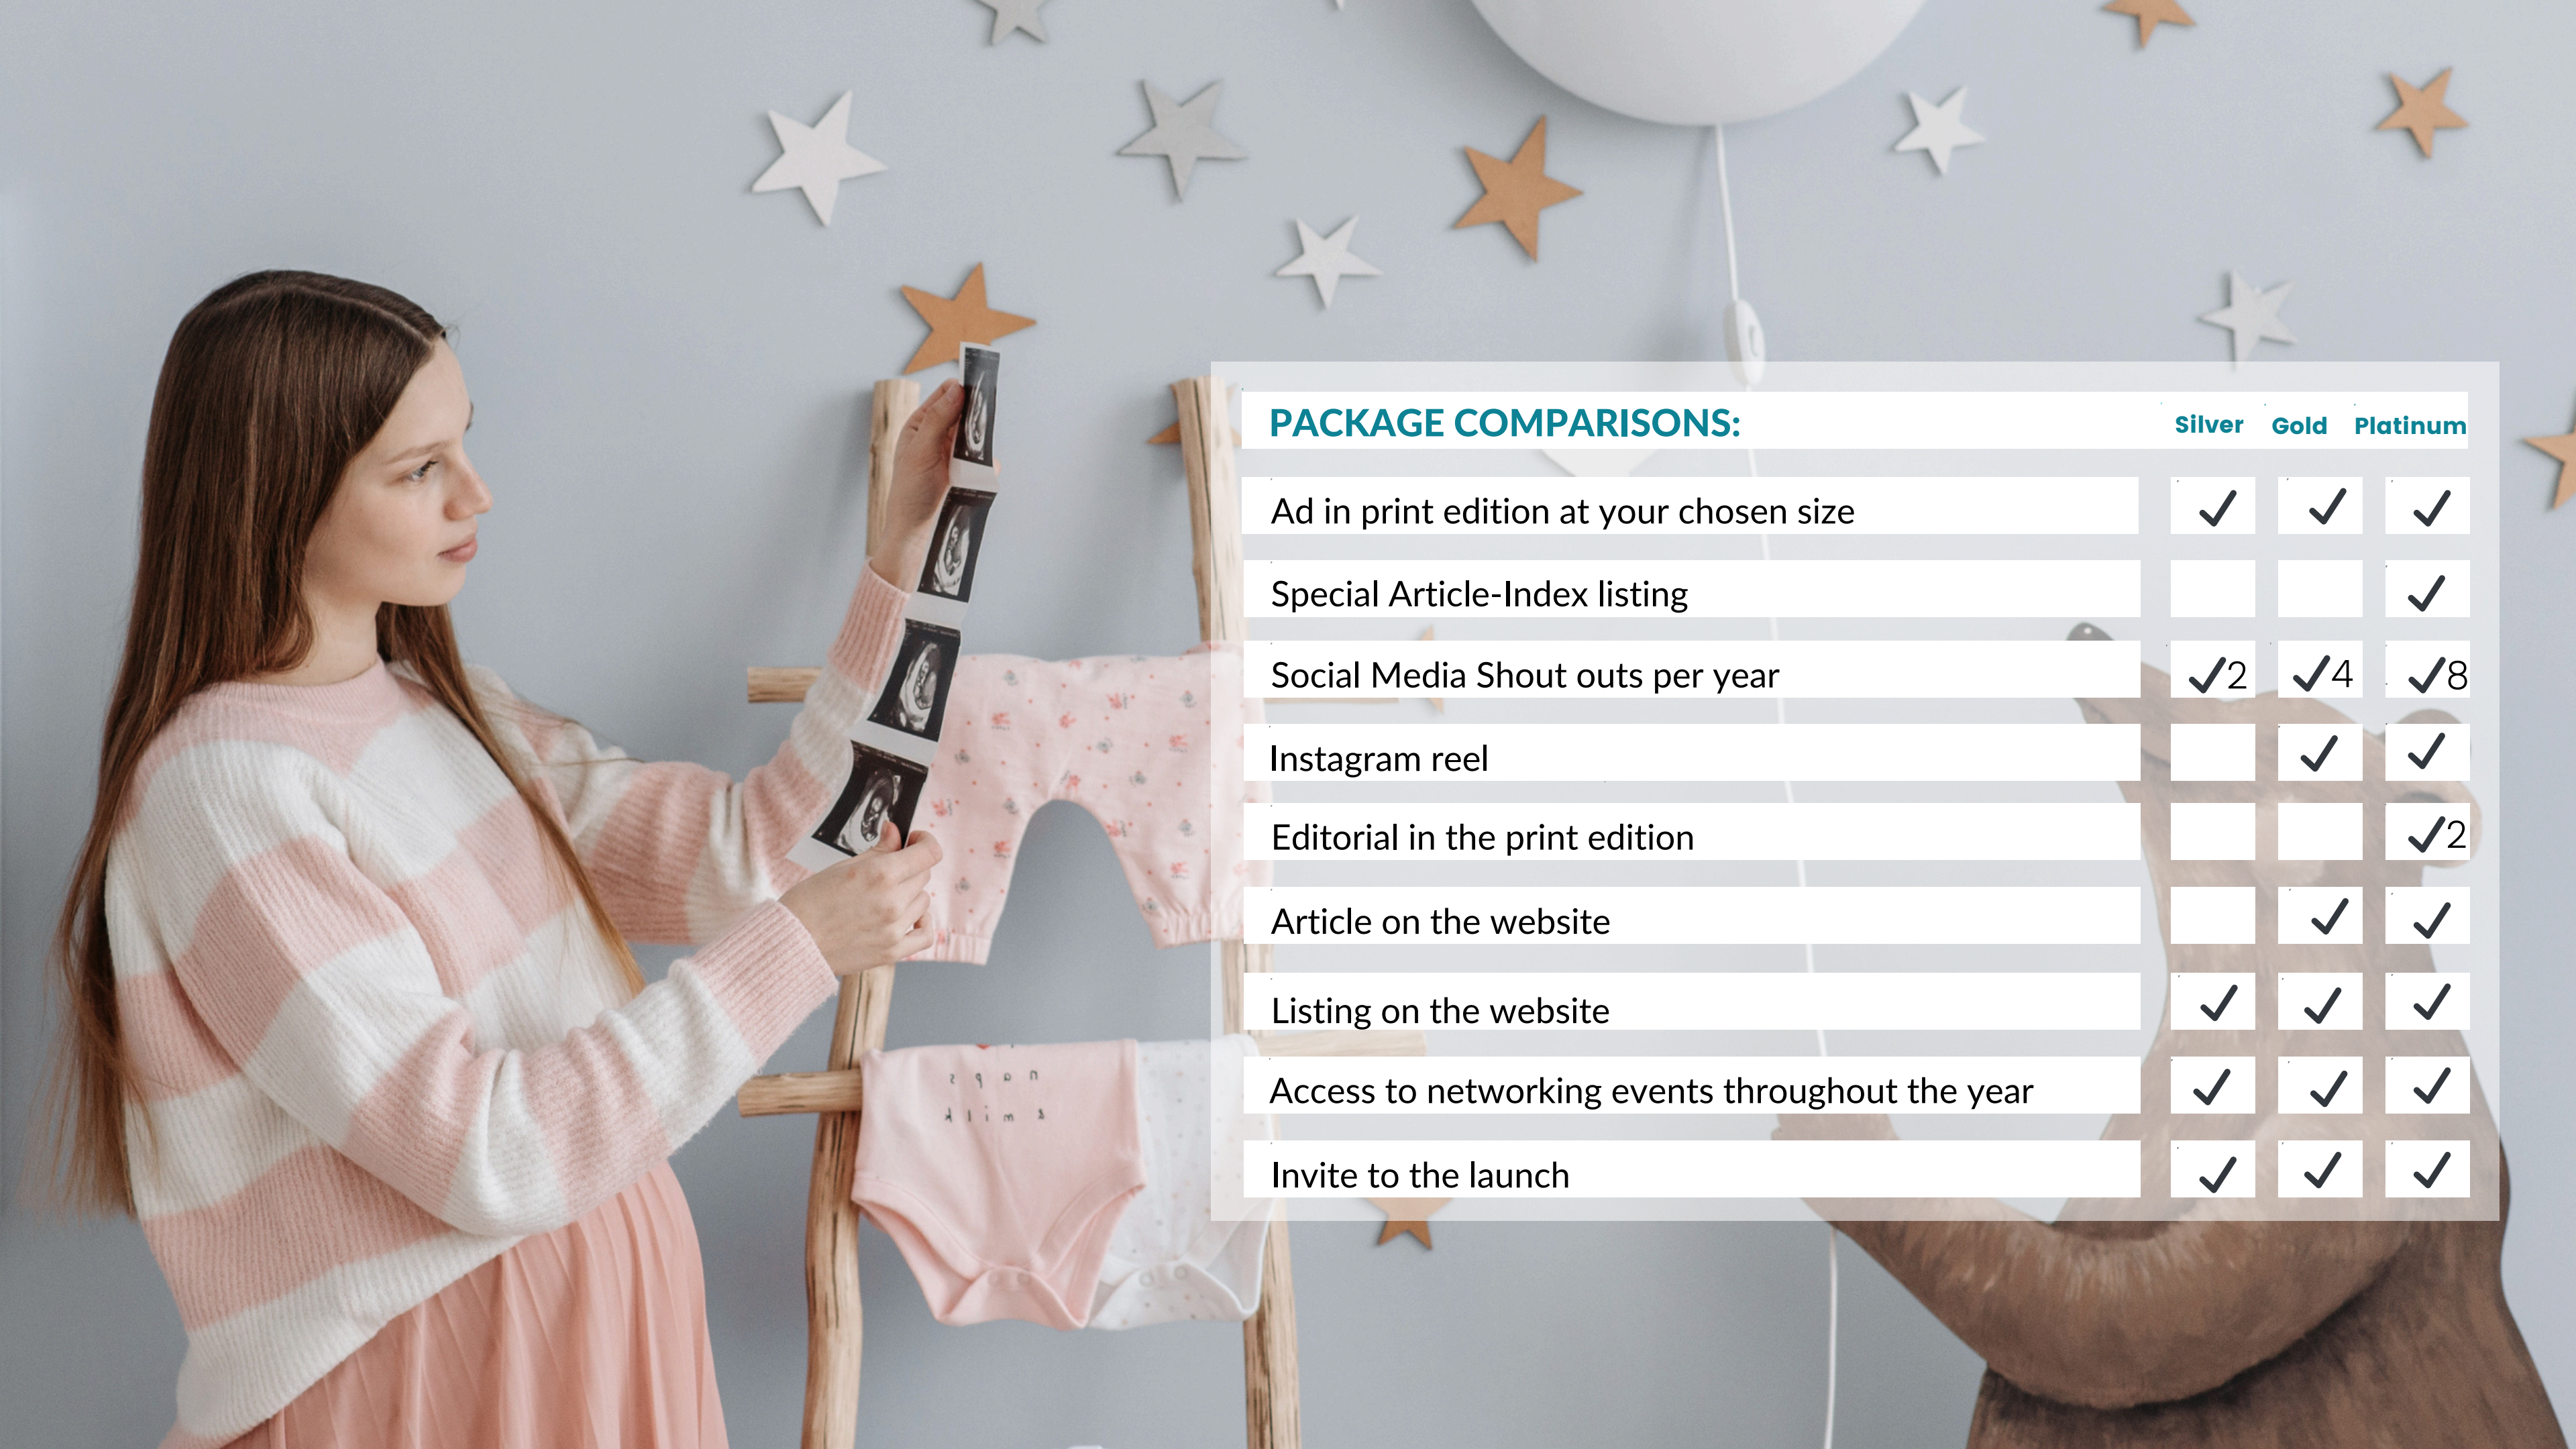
| PACKAGE COMPARISONS: | Silver | Gold | Platinum |
|---|---|---|---|
| Ad in print edition at your chosen size | ✓ | ✓ | ✓ |
| Special Article-Index listing | | | ✓ |
| Social Media Shout outs per year | ✓2 | ✓4 | ✓8 |
| Instagram reel | | ✓ | ✓ |
| Editorial in the print edition | | | ✓2 |
| Article on the website | | ✓ | ✓ |
| Listing on the website | ✓ | ✓ | ✓ |
| Access to networking events throughout the year | ✓ | ✓ | ✓ |
| Invite to the launch | ✓ | ✓ | ✓ |